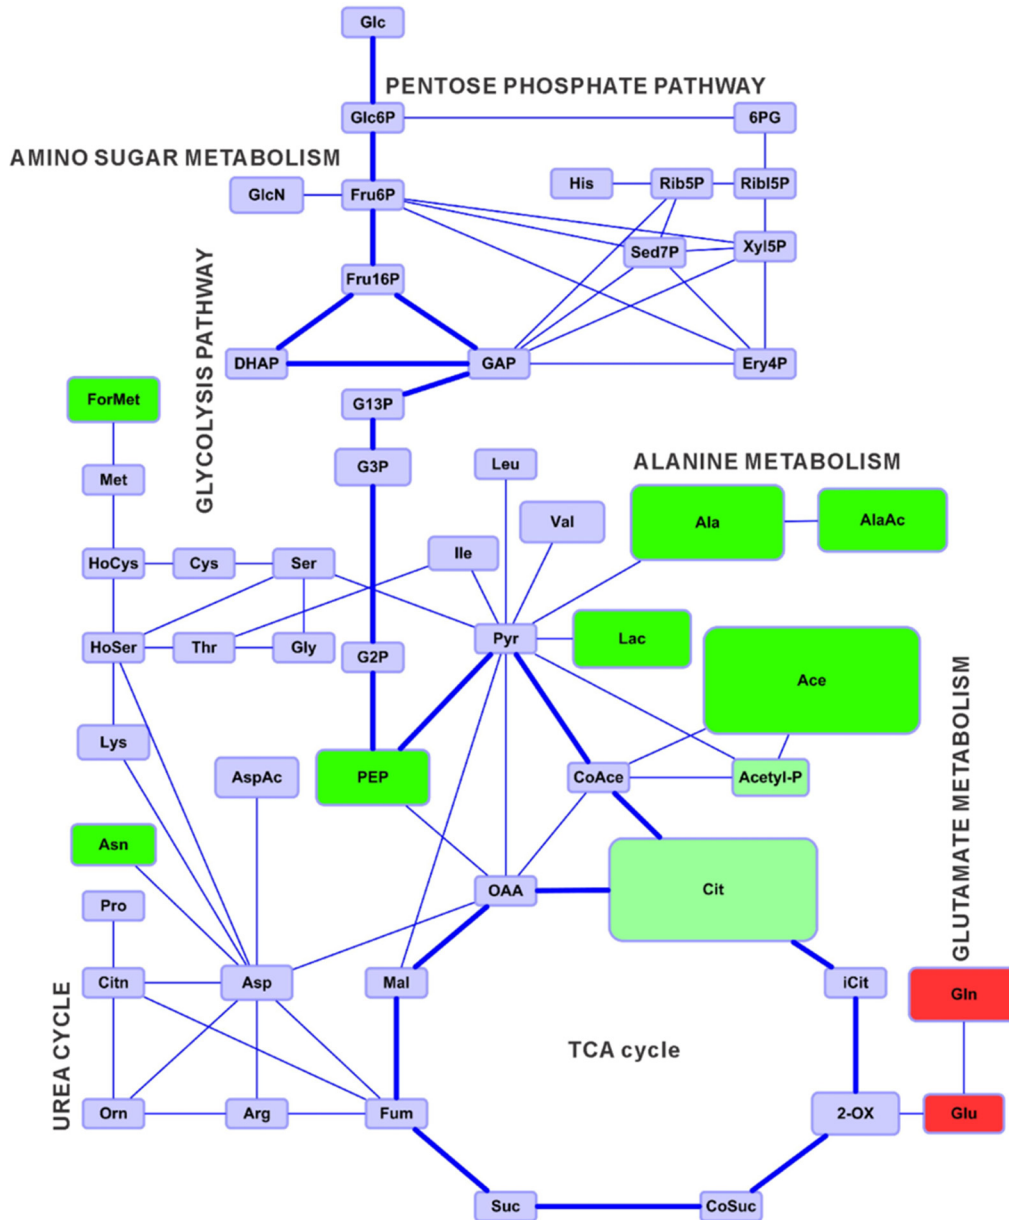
Glc
PENTOSE PHOSPHATE PATHWAY
Glc6P
6PG
AMINO SUGAR METABOLISM
GlcN
Fru6P
His
Rib5P
Ribl5P
Sed7P
Xyl5P
GLYCOLYSIS PATHWAY
Fru16P
DHAP
GAP
Ery4P
ForMet
G13P
Met
G3P
Leu
ALANINE METABOLISM
Val
Ala
AlaAc
HoCys
Cys
Ser
Ile
HoSer
Thr
Gly
G2P
Pyr
Lac
Ace
GLUTAMATE METABOLISM
Lys
AspAc
PEP
CoAce
Acetyl-P
Asn
Cit
OAA
Pro
Citn
Asp
Mal
iCit
Gln
UREA CYCLE
TCA cycle
Orn
Arg
Fum
2-OX
Glu
Suc
CoSuc